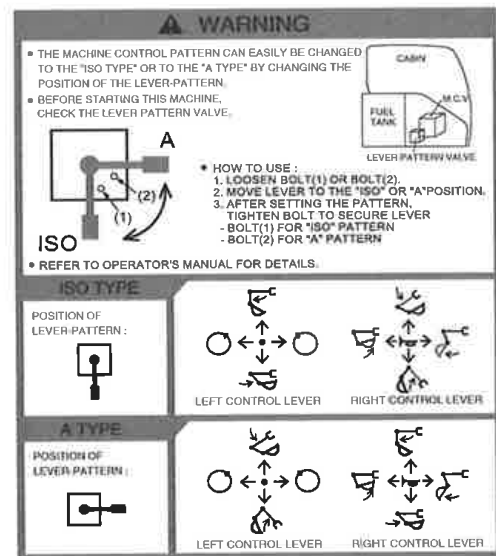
WARNING

• THE MACHINE CONTROL PATTERN CAN EASILY BE CHANGED TO THE "ISO TYPE" OR TO THE "A TYPE" BY CHANGING THE POSITION OF THE LEVER-PATTERN.
• BEFORE STARTING THIS MACHINE, CHECK THE LEVER PATTERN VALVE.

CABIN
FUEL TANK
M.C.V
LEVER PATTERN VALVE

A
(2)
(1)
ISO

• HOW TO USE :
1. LOOSEN BOLT(1) OR BOLT(2).
2. MOVE LEVER TO THE "ISO" OR "A"POSITION.
3. AFTER SETTING THE PATTERN, TIGHTEN BOLT TO SECURE LEVER
- BOLT(1) FOR "ISO" PATTERN
- BOLT(2) FOR "A" PATTERN

• REFER TO OPERATOR'S MANUAL FOR DETAILS.

ISO TYPE

POSITION OF LEVER-PATTERN :

LEFT CONTROL LEVER
RIGHT CONTROL LEVER

A TYPE

POSITION OF LEVER-PATTERN :

LEFT CONTROL LEVER
RIGHT CONTROL LEVER